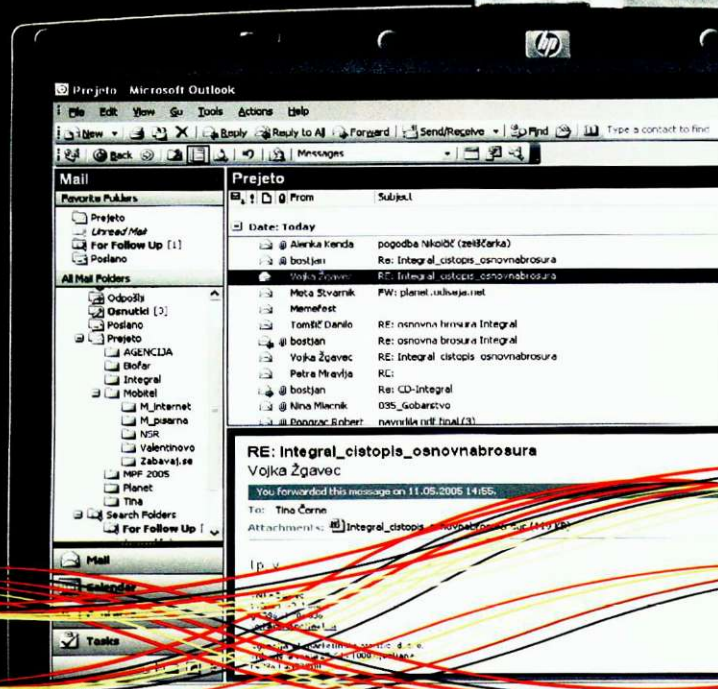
hp

Prejeto - Microsoft Outlook

File Edit View Go Tools Actions Help

New | Reply | Reply to All | Forward | Send/Receive | Find | Type a contact to find

Back | Messages

Mail

Favorite Folders

Prejeto
Unread Mail
For Follow Up [1]
Poslano

All Mail Folders

Odpošlji
Osnutki [3]
Poslano
Prejeto
AGENCIJA
Biofar
Integral
Mobitel
M_internet
M_pisarna
NSR
Valentinovo
Zabavaj.se
MPF 2005
Planet
Tina
Search Folders
For Follow Up [

Mail
Calendar
Tasks

Prejeto

From | Subject

Date: Today

| From | Subject |
|---|---|
| Alenka Kenda | pogodba Nikolič (zeldčarka) |
| bostjan | Re: Integral_cistopis_osnovnabrosura |
| Vojka Žgavec | RE: Integral_cistopis_osnovnabrosura |
| Meta Stvarnik | FW: planet.odsaja.net |
| Memefest | |
| Tomšič Danilo | RE: osnovna brosura Integral |
| bostjan | Re: osnovna brosura Integral |
| Vojka Žgavec | RE: Integral cistopis osnovnabrosura |
| Petra Mravlja | RE: |
| bostjan | Re: CD-Integral |
| Nina Mlacnik | 035_Gobarstvo |
| Pongrac Robert | navodila pdf final (3) |

RE: Integral_cistopis_osnovnabrosura

Vojka Žgavec

You forwarded this message on 11.05.2005 14:55.

To: Tina Čorne

Attachments: Integral_cistopis_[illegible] (4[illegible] KB)

lp, v

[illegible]